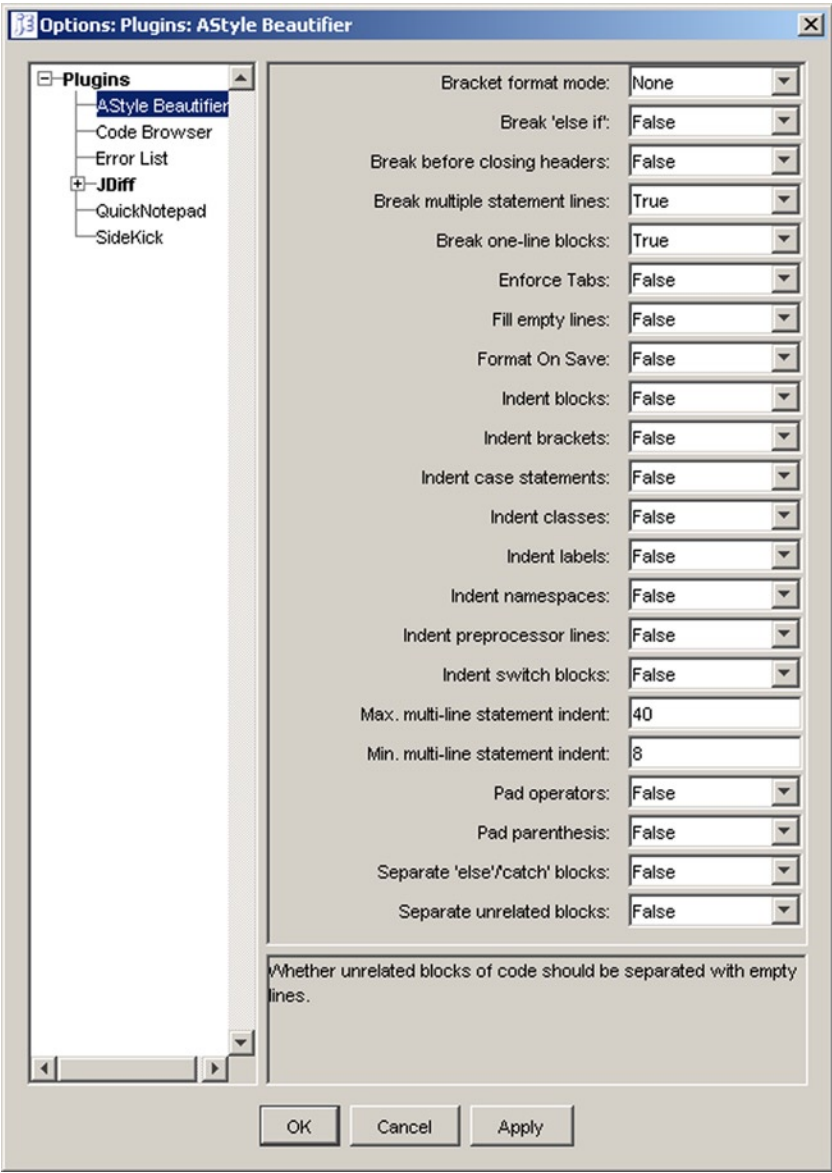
Options: Plugins: AStyle Beautifier

Plugins
AStyle Beautifier
Code Browser
Error List
JDiff
QuickNotepad
SideKick

| | |
|---|---|
| Bracket format mode: | None |
| Break 'else if': | False |
| Break before closing headers: | False |
| Break multiple statement lines: | True |
| Break one-line blocks: | True |
| Enforce Tabs: | False |
| Fill empty lines: | False |
| Format On Save: | False |
| Indent blocks: | False |
| Indent brackets: | False |
| Indent case statements: | False |
| Indent classes: | False |
| Indent labels: | False |
| Indent namespaces: | False |
| Indent preprocessor lines: | False |
| Indent switch blocks: | False |
| Max. multi-line statement indent: | 40 |
| Min. multi-line statement indent: | 8 |
| Pad operators: | False |
| Pad parenthesis: | False |
| Separate 'else'/'catch' blocks: | False |
| Separate unrelated blocks: | False |

Whether unrelated blocks of code should be separated with empty lines.

OK Cancel Apply